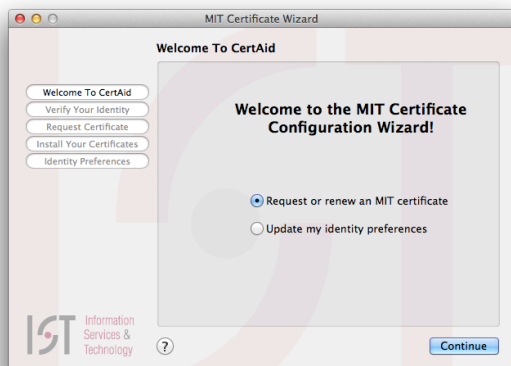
MIT Certificate Wizard

Welcome To CertAid

Welcome To CertAid
Verify Your Identity
Request Certificate
Install Your Certificates
Identity Preferences

Welcome to the MIT Certificate Configuration Wizard!

Request or renew an MIT certificate
Update my identity preferences

IST Information Services & Technology

?

Continue